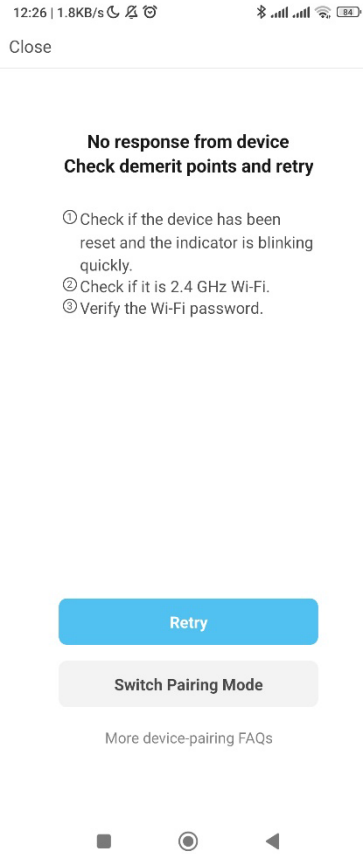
12:26 | 1.8KB/s

84

Close

No response from device
Check demerit points and retry

① Check if the device has been reset and the indicator is blinking quickly.
② Check if it is 2.4 GHz Wi-Fi.
③ Verify the Wi-Fi password.

Retry

Switch Pairing Mode

More device-pairing FAQs